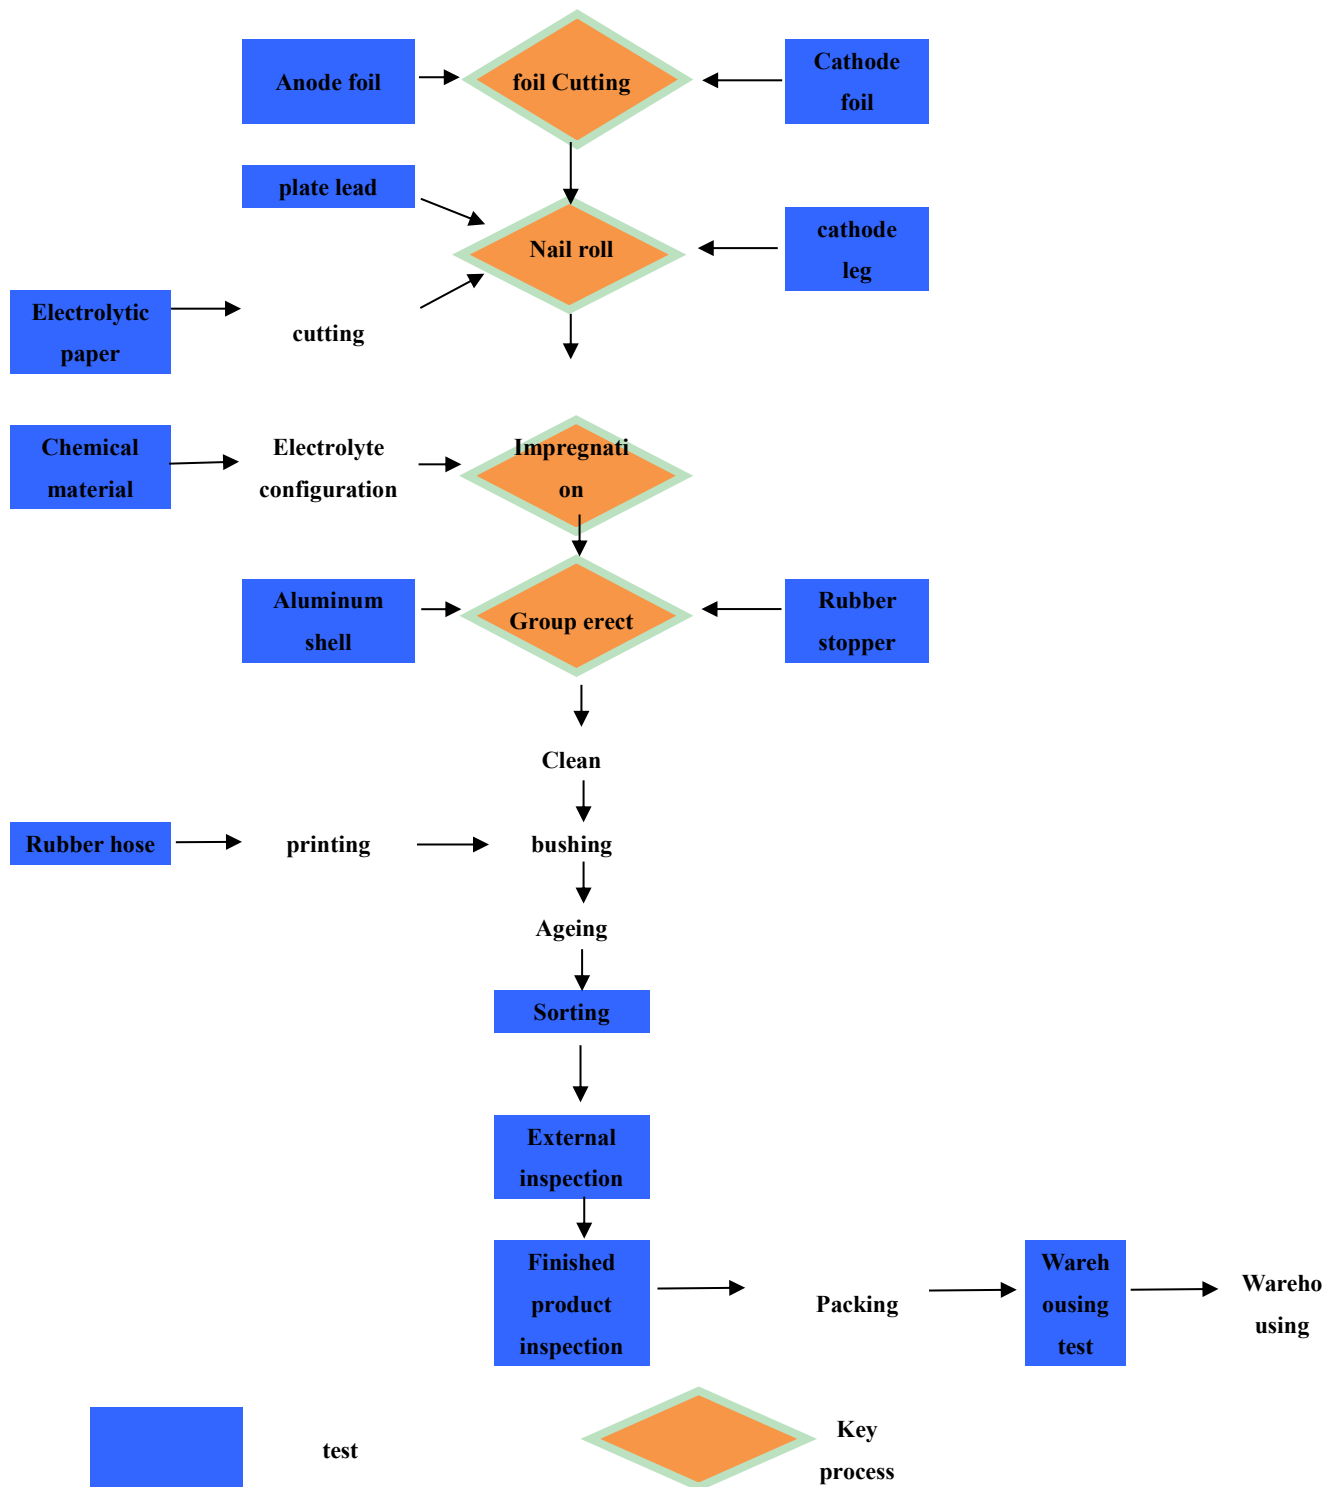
Anode foil

foil Cutting

Cathode foil

plate lead

Nail roll

cathode leg

Electrolytic paper

cutting

Chemical material

Electrolyte configuration

Impregnati on

Aluminum shell

Group erect

Rubber stopper

Clean

Rubber hose

printing

bushing

Ageing

Sorting

External inspection

Finished product inspection

Packing

Wareh ousing test

Wareho using

test

Key process